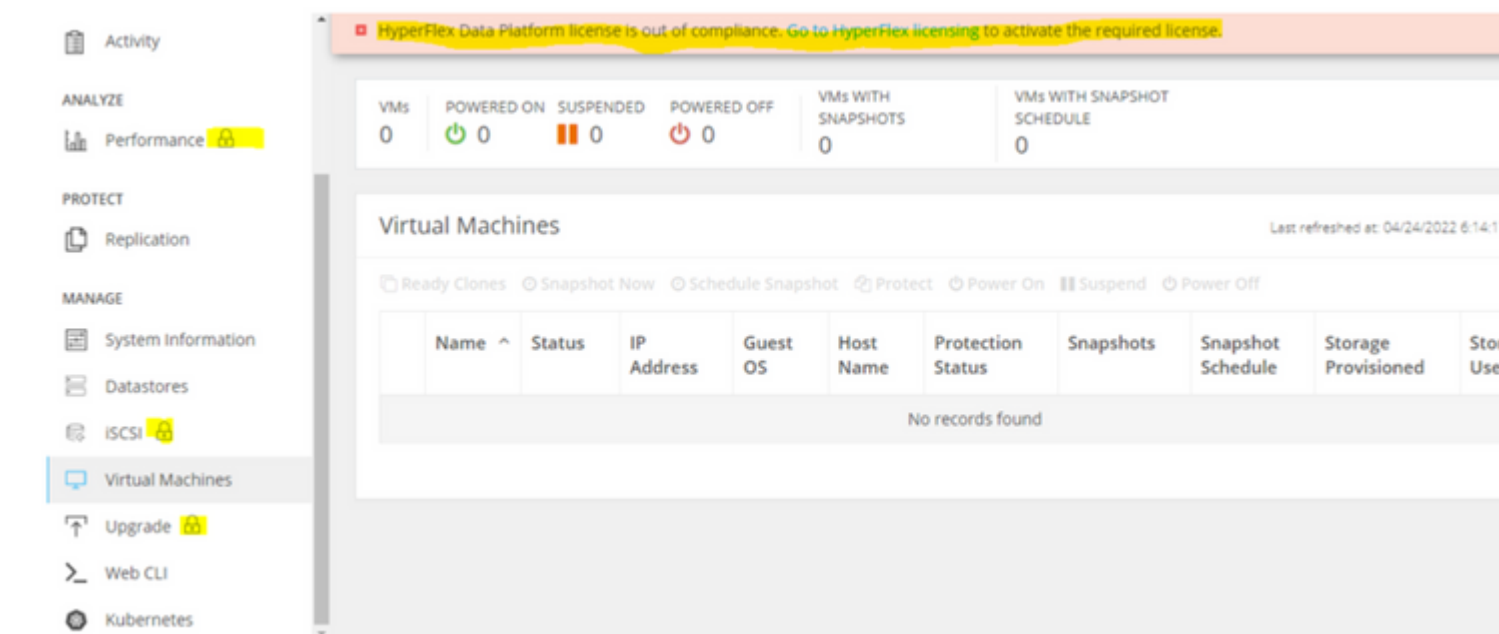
Activity

ANALYZE

Performance

PROTECT

Replication

MANAGE

System Information

Datastores

iSCSI

Virtual Machines

Upgrade

Web CLI

Kubernetes

HyperFlex Data Platform license is out of compliance. Go to HyperFlex licensing to activate the required license.

VMs 0 | POWERED ON 0 | SUSPENDED 0 | POWERED OFF 0 | VMs WITH SNAPSHOTS 0 | VMs WITH SNAPSHOT SCHEDULE 0

Virtual Machines

Last refreshed at: 04/24/2022 6:14:1

Ready Clones Snapshot Now Schedule Snapshot Protect Power On Suspend Power Off

| | Name ^ | Status | IP Address | Guest OS | Host Name | Protection Status | Snapshots | Snapshot Schedule | Storage Provisioned | Sto Use |
|---|---|---|---|---|---|---|---|---|---|---|
| No records found | | | | | | | | | | |